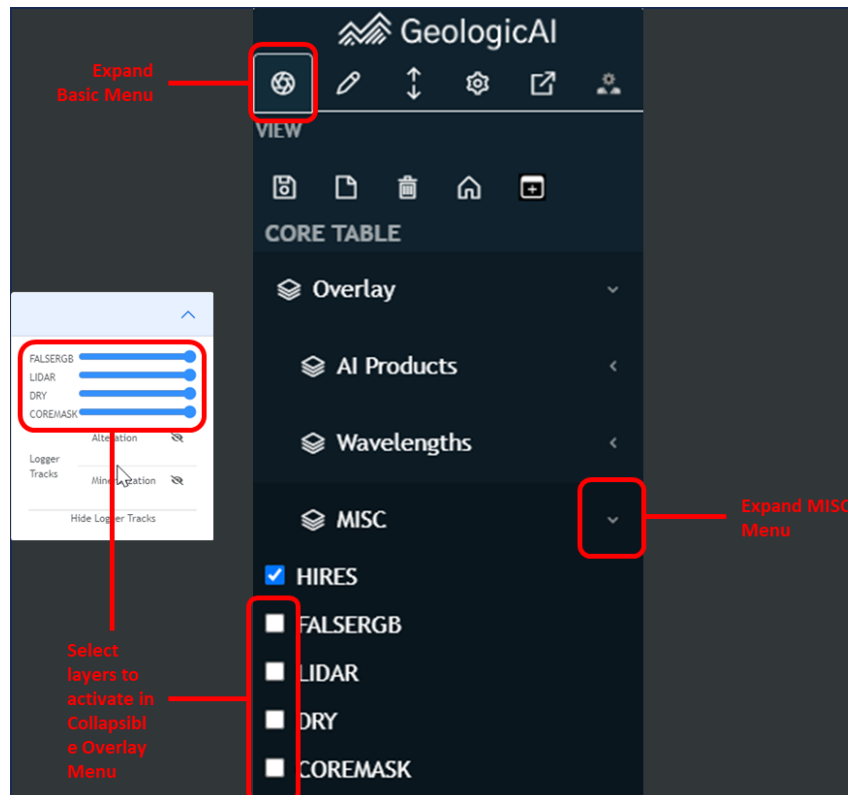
GeologicAI

Expand Basic Menu

VIEW

CORE TABLE

Overlay

AI Products

Wavelengths

MISC

Expand MISC Menu

HIRES
FALSERGB
LIDAR
DRY
COREMASK

FALSERGB
LIDAR
DRY
COREMASK
Alteration
Logger Tracks
Mineralization
Hide Logger Tracks

Select layers to activate in Collapsible Overlay Menu